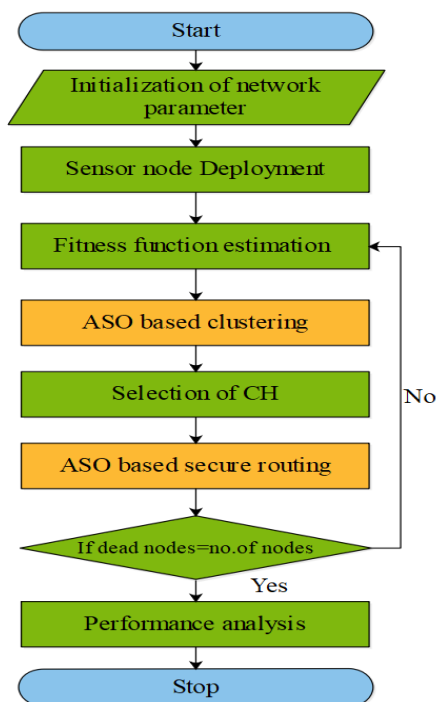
Start

Initialization of network parameter

Sensor node Deployment

Fitness function estimation

ASO based clustering

Selection of CH

ASO based secure routing

If dead nodes=no.of nodes

No

Yes

Performance analysis

Stop